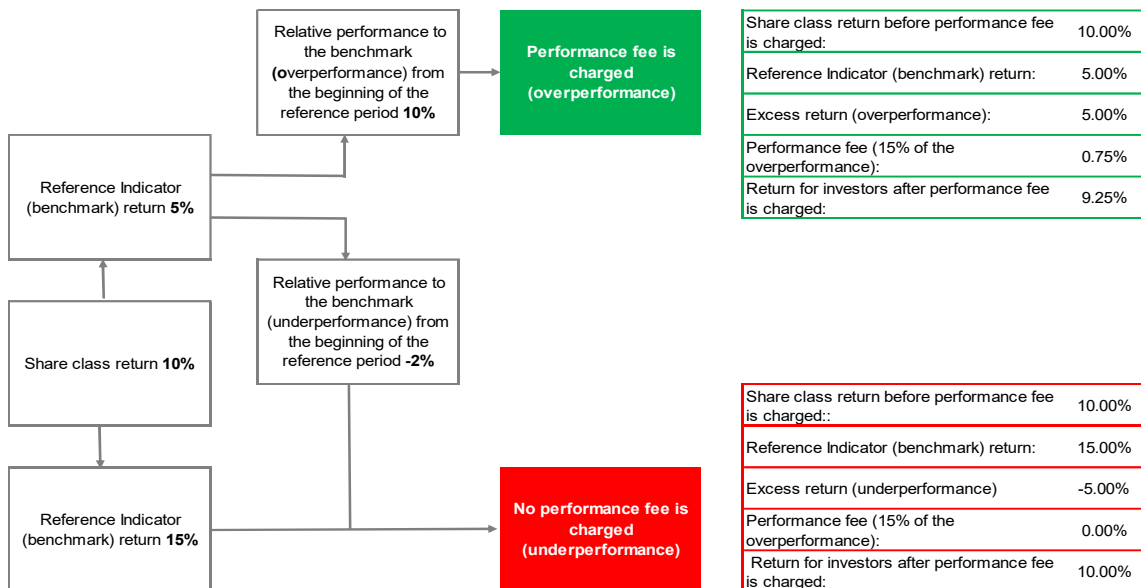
Relative performance to the benchmark (**o**verperformance) from the beginning of the reference period **10%**

**Performance fee is charged (overperformance)**

| Share class return before performance fee is charged: | 10.00% |
|---|---|
| Reference Indicator (benchmark) return: | 5.00% |
| Excess return (overperformance): | 5.00% |
| Performance fee (15% of the overperformance): | 0.75% |
| Return for investors after performance fee is charged: | 9.25% |

Reference Indicator (benchmark) return **5%**

Relative performance to the benchmark (underperformance) from the beginning of the reference period **-2%**

Share class return **10%**

| Share class return before performance fee is charged:: | 10.00% |
|---|---|
| Reference Indicator (benchmark) return: | 15.00% |
| Excess return (underperformance) | -5.00% |
| Performance fee (15% of the overperformance): | 0.00% |
| Return for investors after performance fee is charged: | 10.00% |

Reference Indicator (benchmark) return **15%**

**No performance fee is charged (underperformance)**